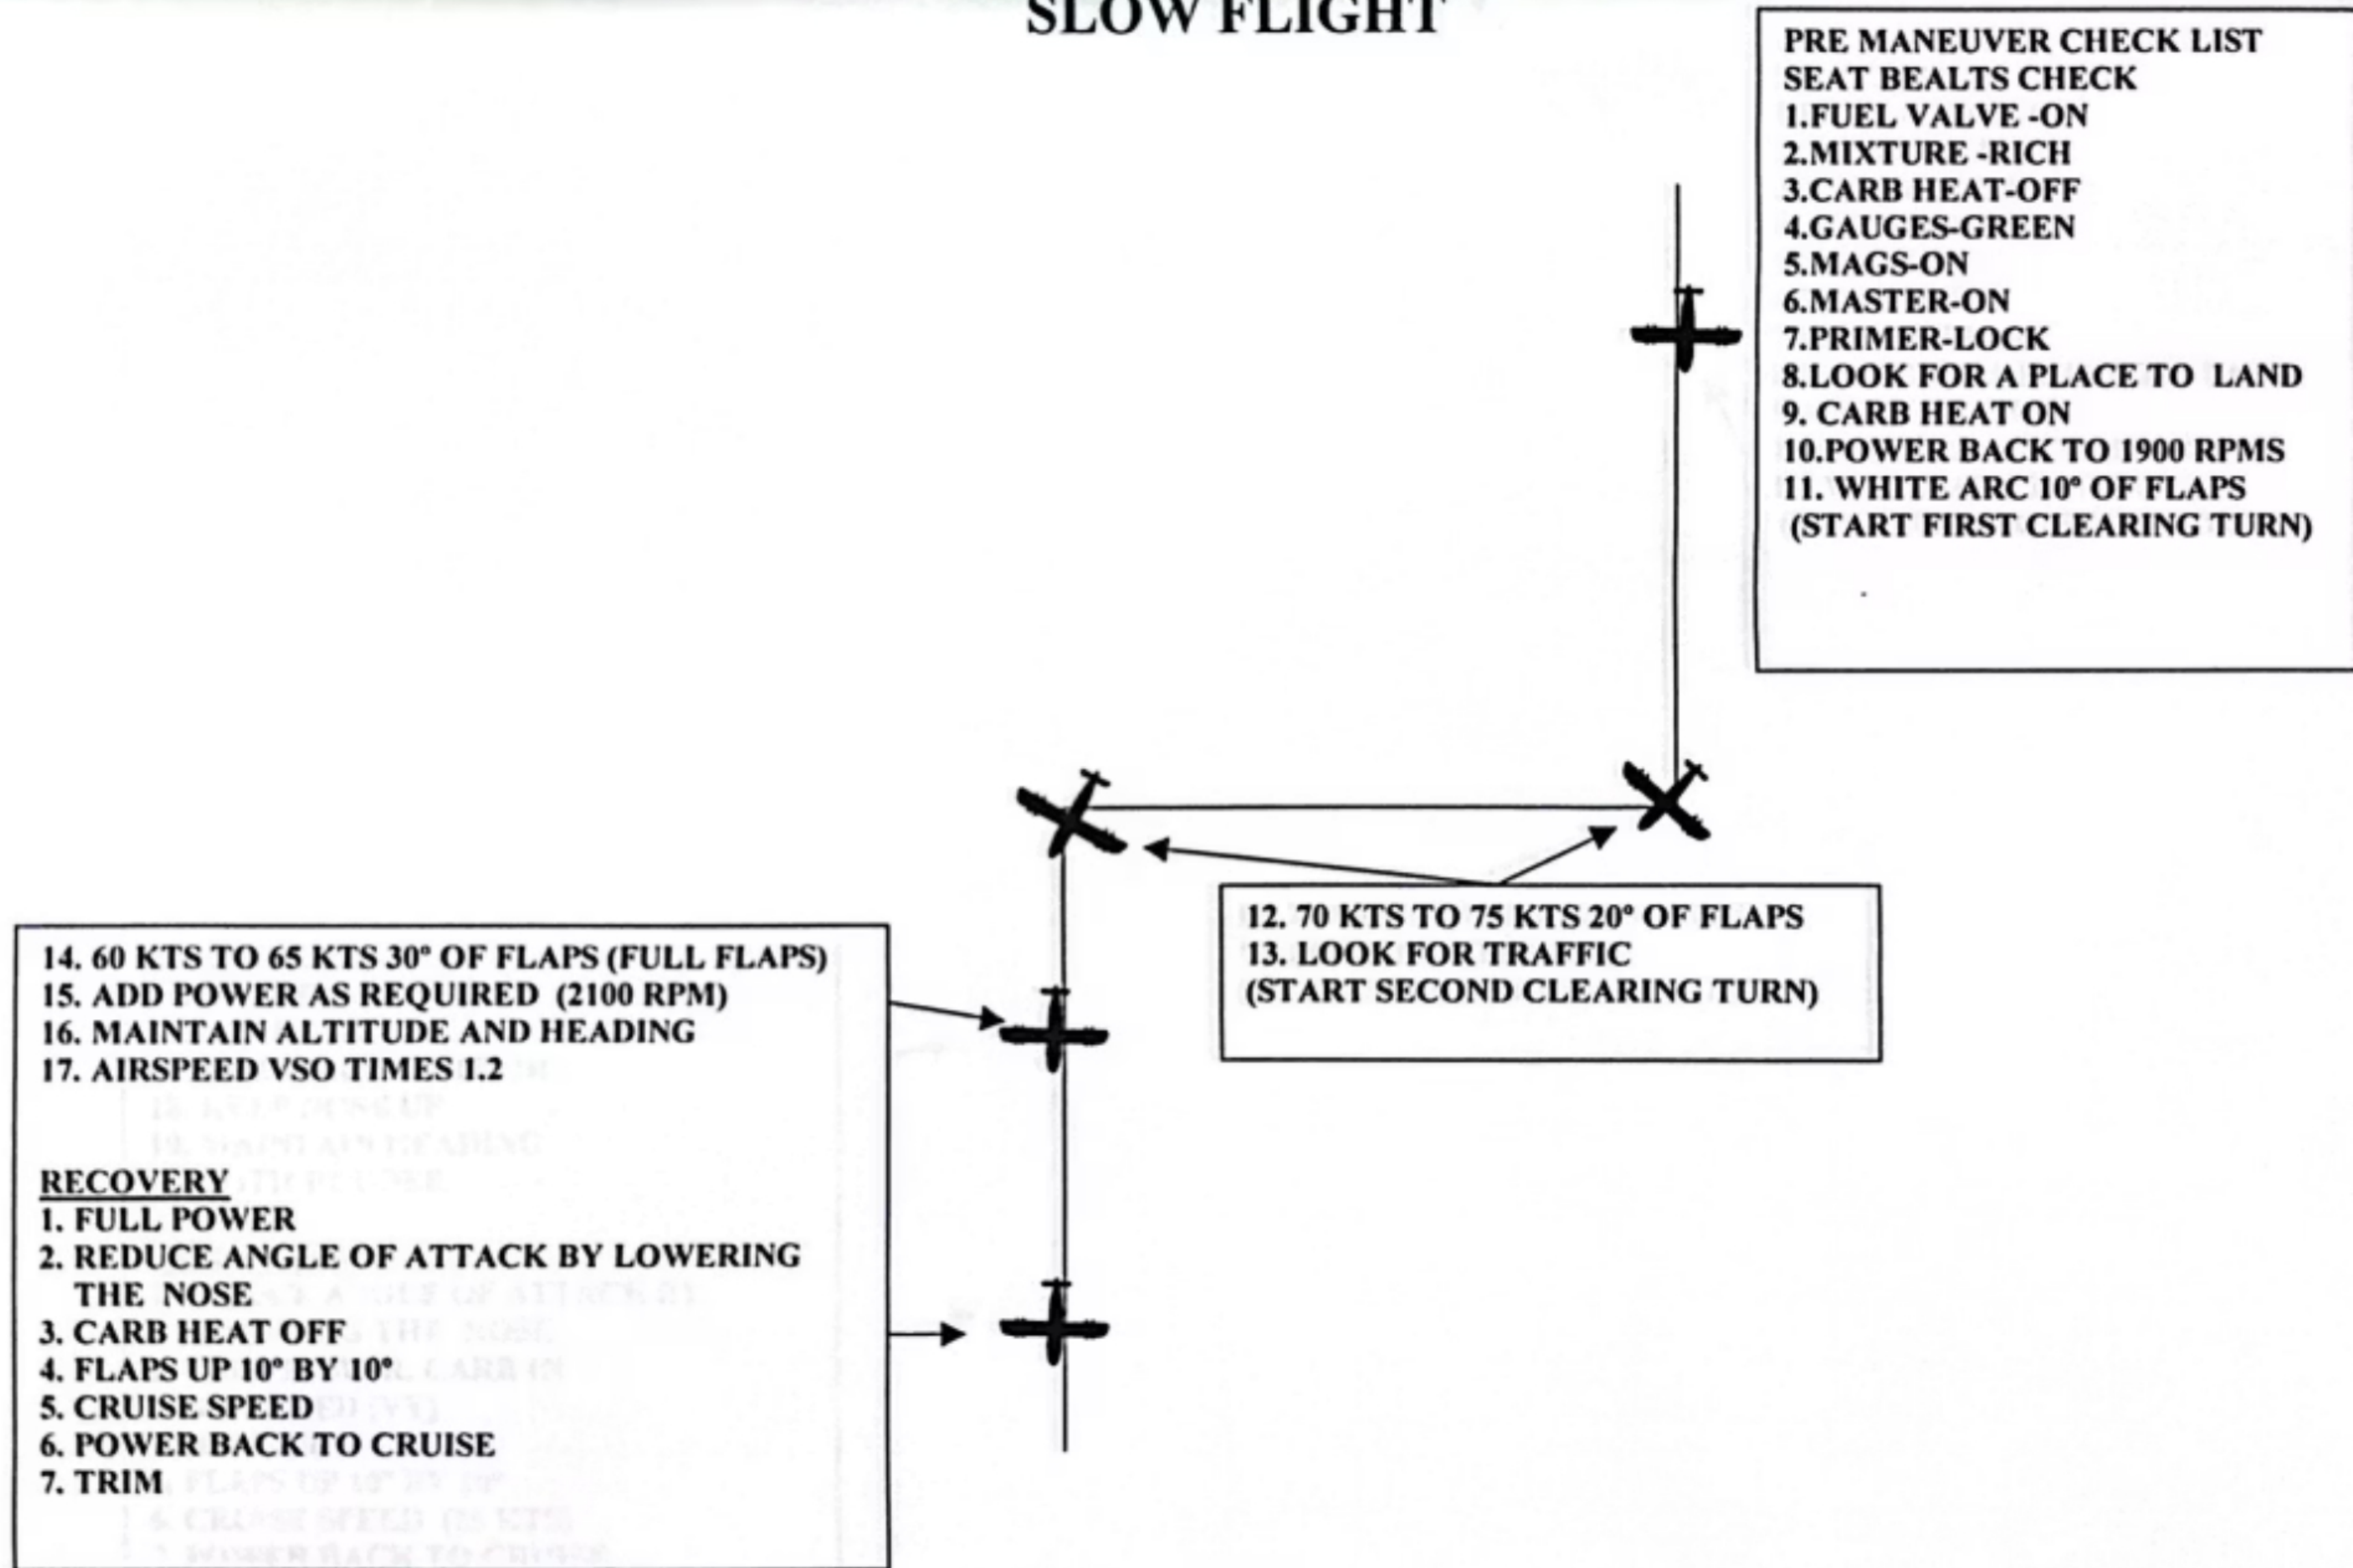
SLOW FLIGHT

PRE MANEUVER CHECK LIST
SEAT BEALTS CHECK
1.FUEL VALVE -ON
2.MIXTURE -RICH
3.CARB HEAT-OFF
4.GAUGES-GREEN
5.MAGS-ON
6.MASTER-ON
7.PRIMER-LOCK
8.LOOK FOR A PLACE TO LAND
9. CARB HEAT ON
10.POWER BACK TO 1900 RPMS
11. WHITE ARC 10° OF FLAPS
(START FIRST CLEARING TURN)

12. 70 KTS TO 75 KTS 20° OF FLAPS
13. LOOK FOR TRAFFIC
(START SECOND CLEARING TURN)

14. 60 KTS TO 65 KTS 30° OF FLAPS (FULL FLAPS)
15. ADD POWER AS REQUIRED (2100 RPM)
16. MAINTAIN ALTITUDE AND HEADING
17. AIRSPEED VSO TIMES 1.2

RECOVERY
1. FULL POWER
2. REDUCE ANGLE OF ATTACK BY LOWERING THE NOSE
3. CARB HEAT OFF
4. FLAPS UP 10° BY 10°
5. CRUISE SPEED
6. POWER BACK TO CRUISE
7. TRIM